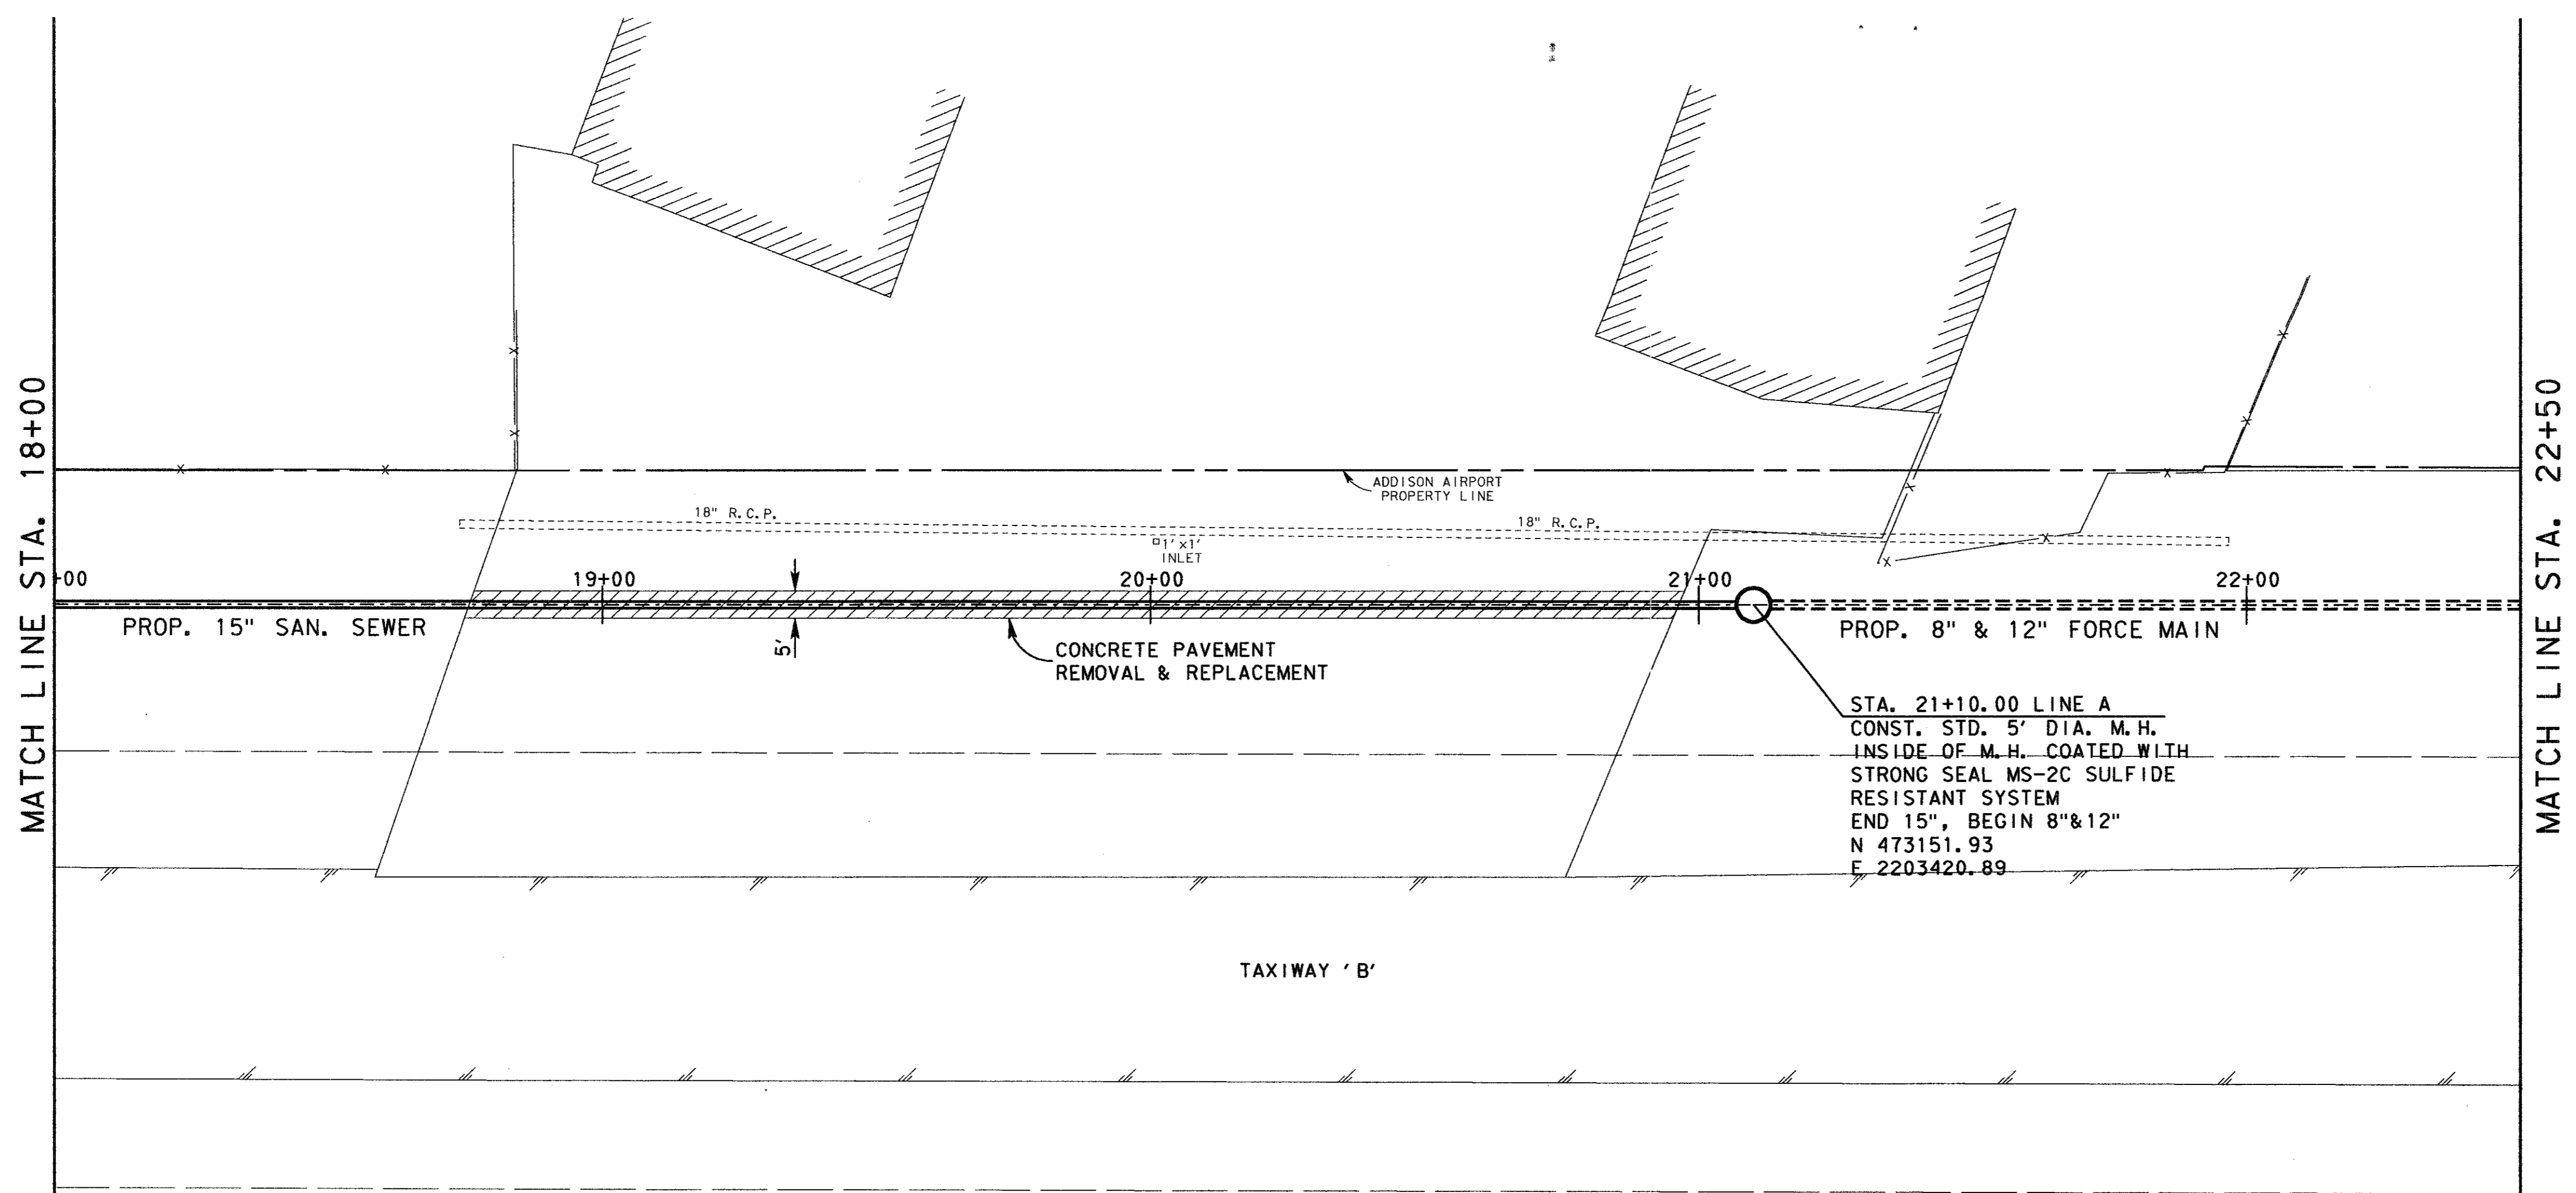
MATCH LINE STA. 18+00

ADDISON AIRPORT PROPERTY LINE

18" R.C.P.

18" R.C.P.

1'x1' INLET

+00

19+00

20+00

21+00

22+00

PROP. 15" SAN. SEWER

5'

CONCRETE PAVEMENT REMOVAL & REPLACEMENT

PROP. 8" & 12" FORCE MAIN

STA. 21+10.00 LINE A
CONST. STD. 5' DIA. M.H.
INSIDE OF M.H. COATED WITH
STRONG SEAL MS-2C SULFIDE
RESISTANT SYSTEM
END 15", BEGIN 8"&12"
N 473151.93
E 2203420.89

TAXIWAY 'B'

MATCH LINE STA. 22+50